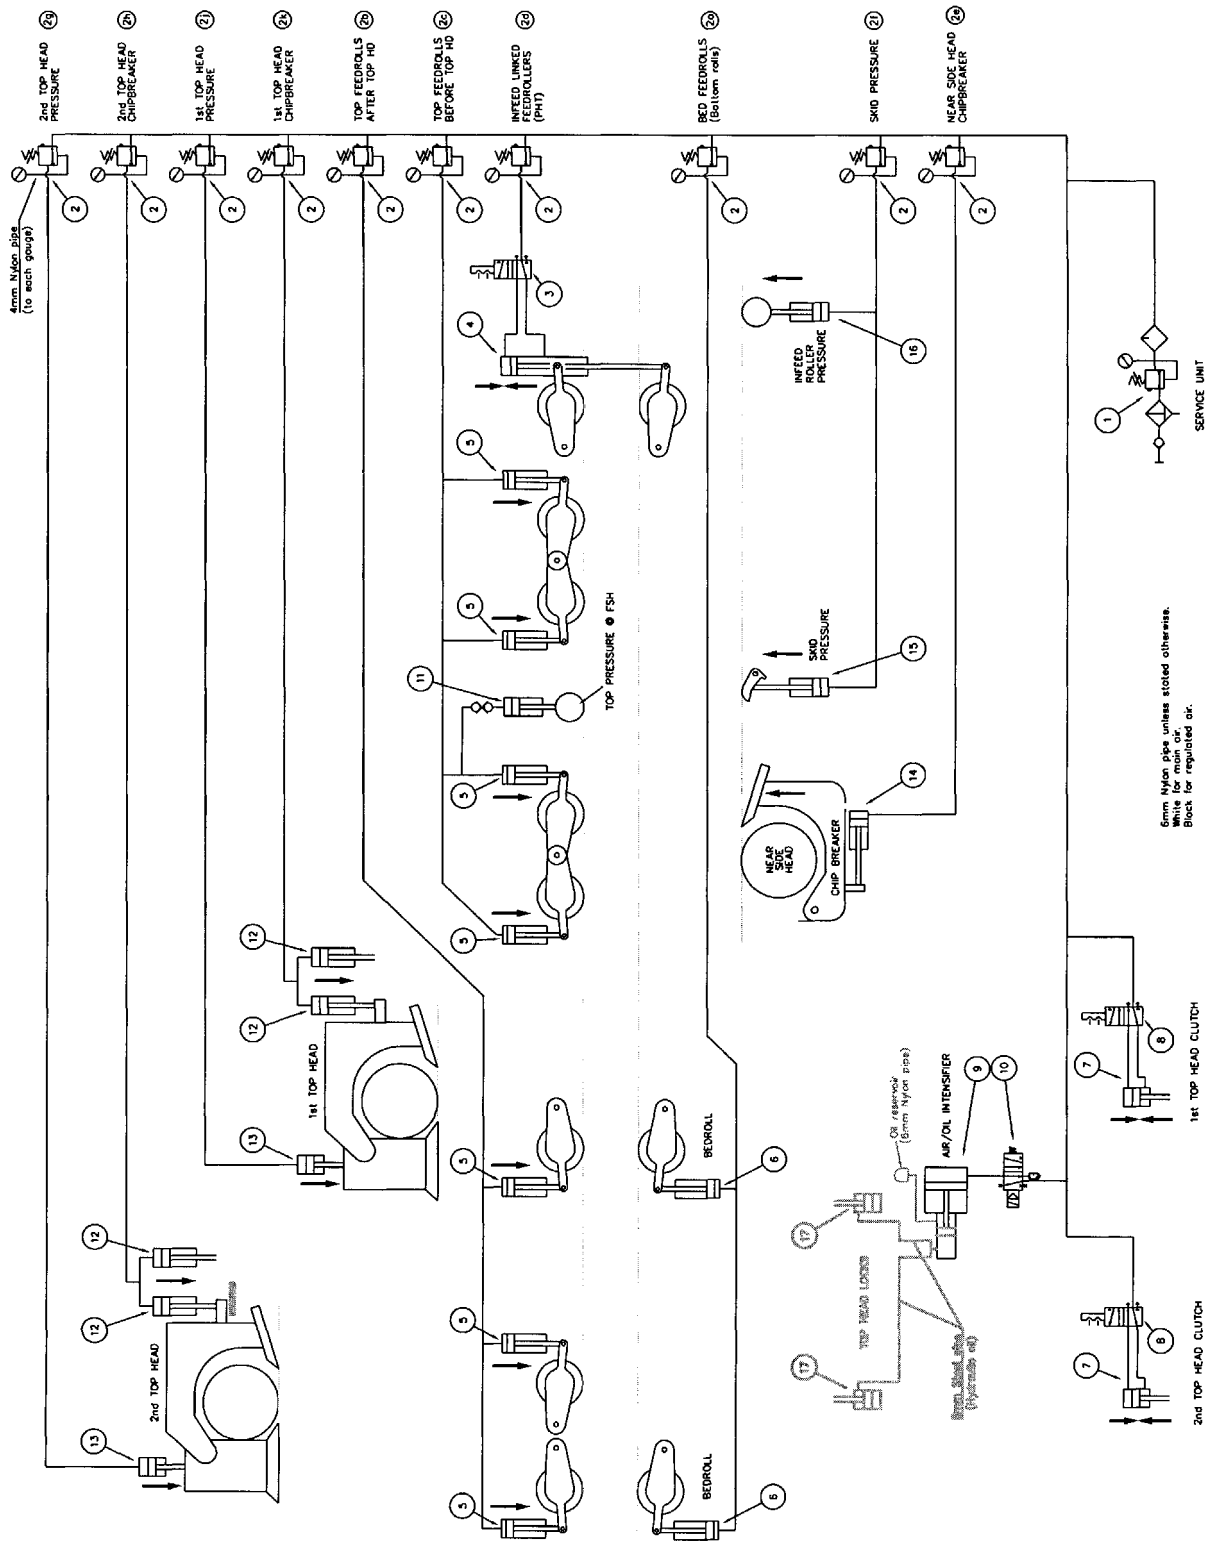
2g 2nd TOP HEAD PRESSURE

2h 2nd TOP HEAD CHIPBREAKER

2i 1st TOP HEAD PRESSURE

2k 1st TOP HEAD CHIPBREAKER

2b TOP FEEDROLLS AFTER TOP HD

2c TOP FEEDROLLS BEFORE TOP HD

2d INFEED LINKED FEEDROLLERS (PHT)

2a BED FEEDROLLS (Bottom rolls)

2f SKID PRESSURE

2e NEAR SIDE HEAD CHIPBREAKER

4mm Nylon pipe (to each gauge)

2 2 2 2 2 2 2 2 2 2

3

4

16

INFEED ROLLER PRESSURE

1

SERVICE UNIT

5 5 5 5 5 5 5

11

TOP PRESSURE @ FSH

15

SKID PRESSURE

14

NEAR SIDE HEAD

CHIP BREAKER

6mm Nylon pipe unless stated otherwise.
White for main air.
Black for regulated air.

12 12 12 12

13 13

1st TOP HEAD

2nd TOP HEAD

6 6

BEDROLL

BEDROLL

Oil reservoir (6mm Nylon pipe)

AIR/OIL INTENSIFIER

9

10

17 17

TOP HEAD LOCKS

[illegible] (Hydraulic oil)

7 8

1st TOP HEAD CLUTCH

7 8

2nd TOP HEAD CLUTCH